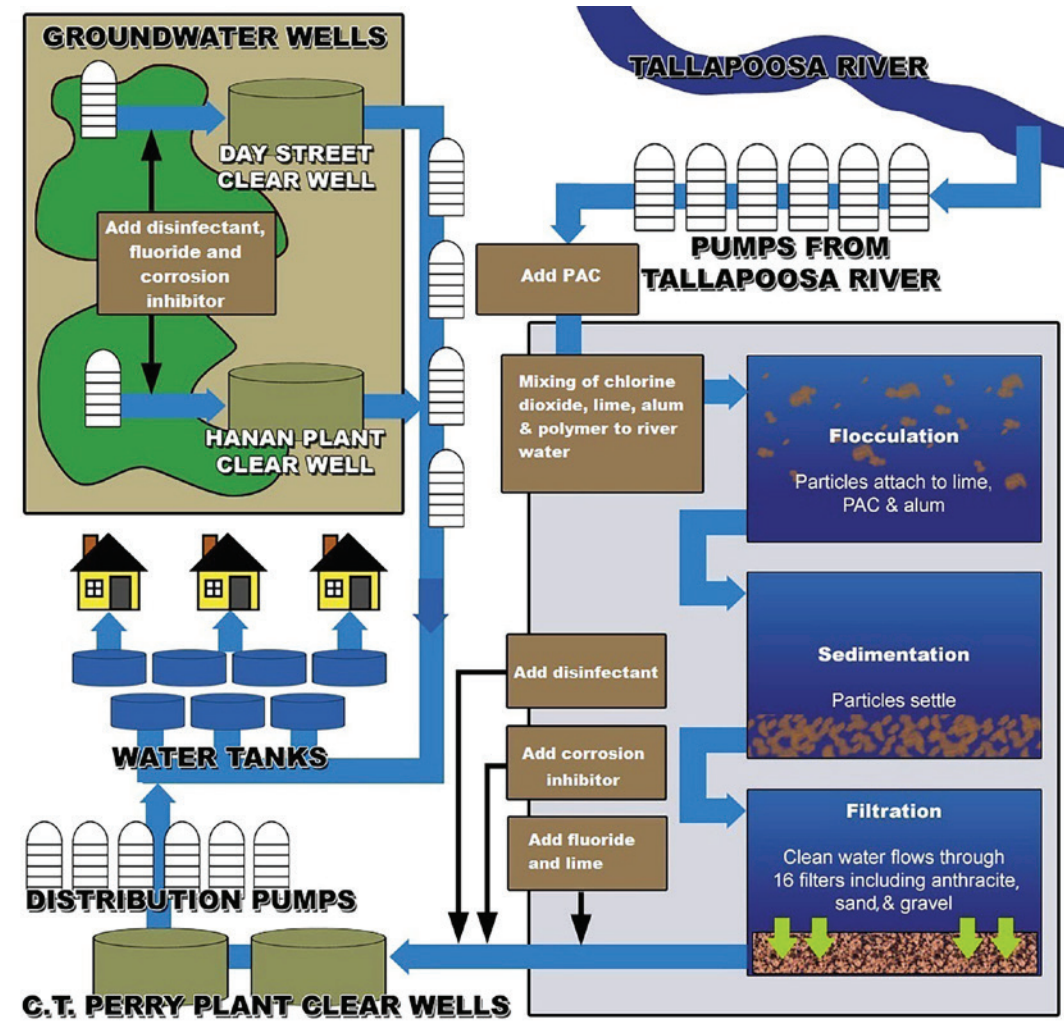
GROUNDWATER WELLS

DAY STREET CLEAR WELL

Add disinfectant, fluoride and corrosion inhibitor

HANAN PLANT CLEAR WELL

TALLAPOOSA RIVER

PUMPS FROM TALLAPOOSA RIVER

Add PAC

Mixing of chlorine dioxide, lime, alum & polymer to river water

Flocculation

Particles attach to lime, PAC & alum

Sedimentation

Particles settle

Filtration

Clean water flows through 16 filters including anthracite, sand, & gravel

Add disinfectant

Add corrosion inhibitor

Add fluoride and lime

WATER TANKS

DISTRIBUTION PUMPS

C.T. PERRY PLANT CLEAR WELLS